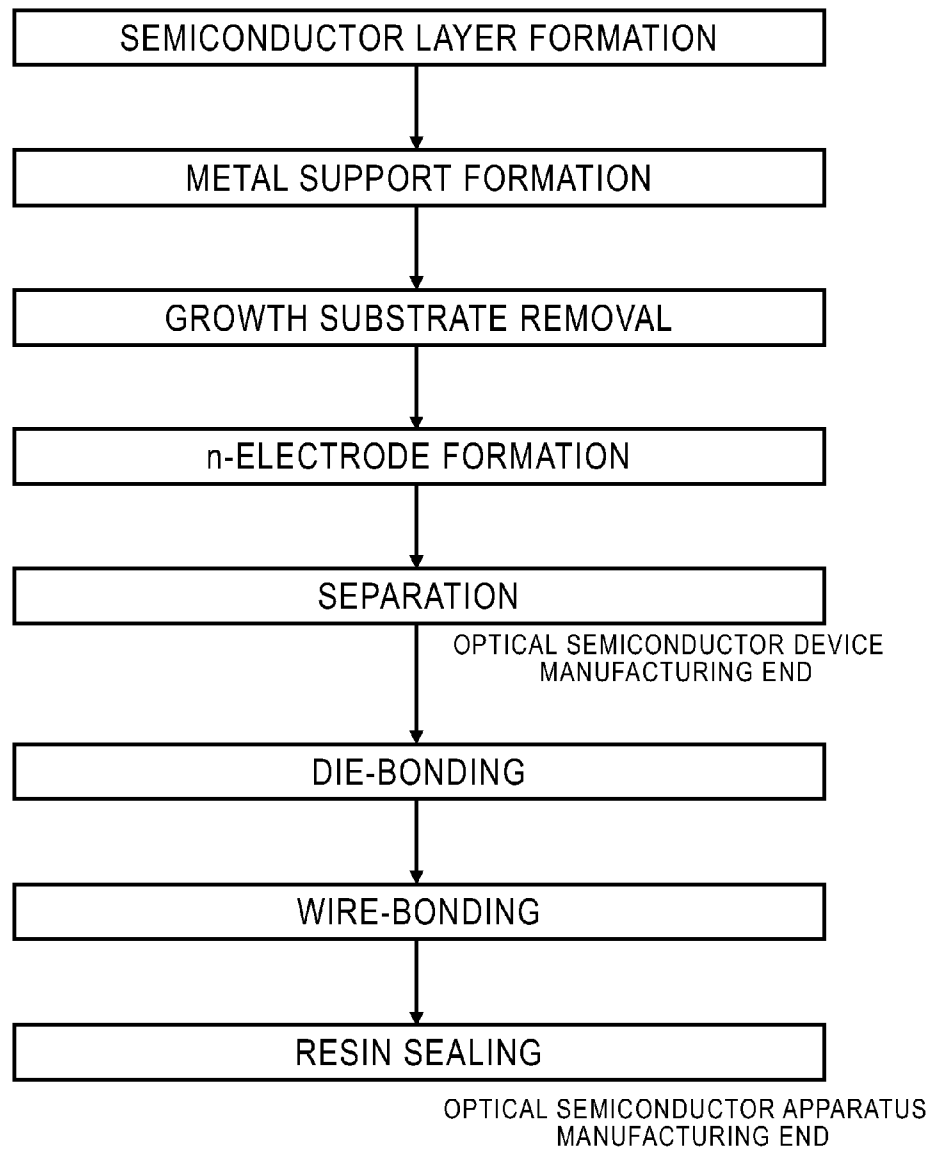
SEMICONDUCTOR LAYER FORMATION

METAL SUPPORT FORMATION

GROWTH SUBSTRATE REMOVAL

n-ELECTRODE FORMATION

SEPARATION

OPTICAL SEMICONDUCTOR DEVICE MANUFACTURING END

DIE-BONDING

WIRE-BONDING

RESIN SEALING

OPTICAL SEMICONDUCTOR APPARATUS MANUFACTURING END